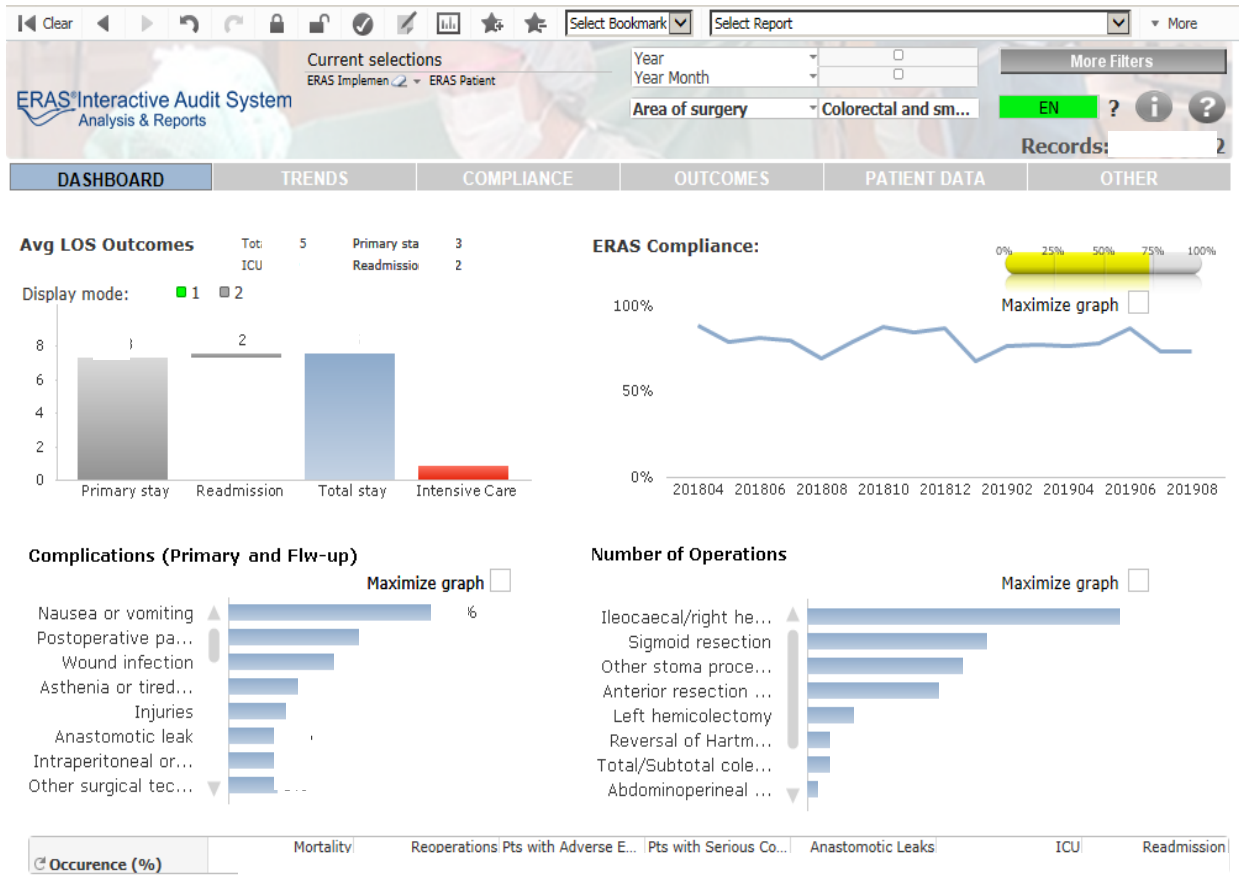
Clear
Select Bookmark
Select Report
More

Current selections
ERAS Implemen ERAS Patient

Year
Year Month
Area of surgery
Colorectal and sm...
More Filters
EN
?
ERAS®Interactive Audit System
Analysis & Reports
Records: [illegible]2

DASHBOARD
TRENDS
COMPLIANCE
OUTCOMES
PATIENT DATA
OTHER

Avg LOS Outcomes
Tot: 5
Primary sta 3
ICU
Readmissio 2
Display mode: 1 2

8
6
4
2
0
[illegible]
2
Primary stay
Readmission
Total stay
Intensive Care

ERAS Compliance:
0% 25% 50% 75% 100%
Maximize graph
100%
50%
0%
201804 201806 201808 201810 201812 201902 201904 201906 201908

Complications (Primary and Flw-up)
Maximize graph
Nausea or vomiting
Postoperative pa...
Wound infection
Asthenia or tired...
Injuries
Anastomotic leak
Intraperitoneal or...
Other surgical tec...

Number of Operations
Maximize graph
Ileocaecal/right he...
Sigmoid resection
Other stoma proce...
Anterior resection ...
Left hemicolectomy
Reversal of Hartm...
Total/Subtotal cole...
Abdominoperineal ...

Occurence (%)
Mortality
Reoperations
Pts with Adverse E...
Pts with Serious Co...
Anastomotic Leaks
ICU
Readmission